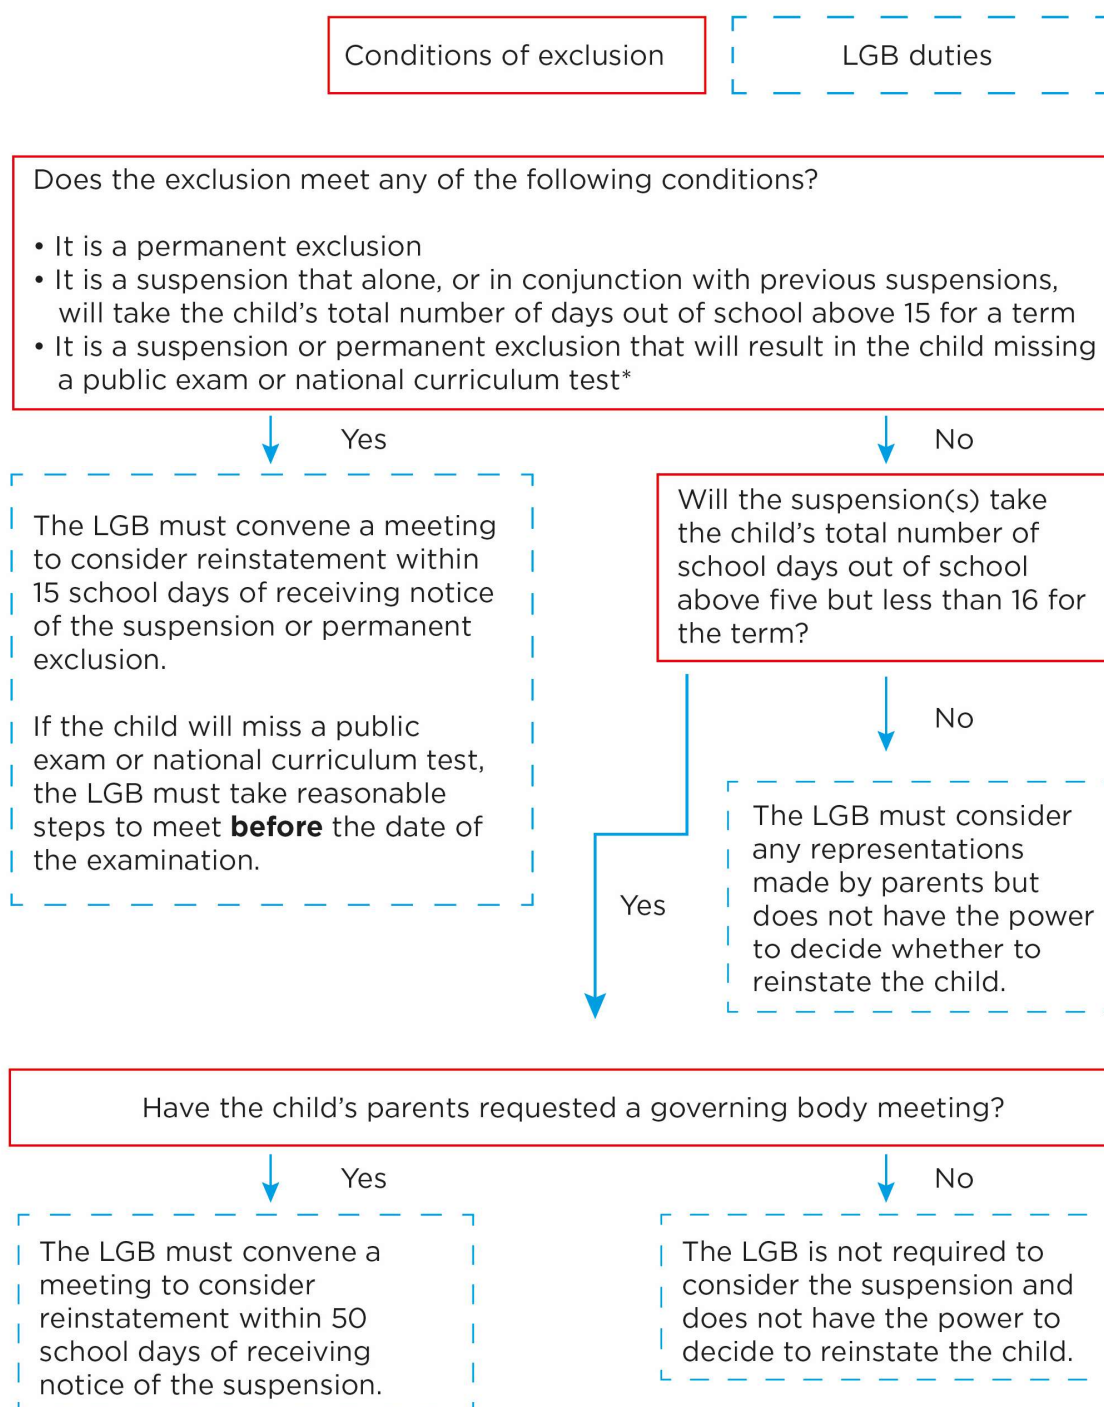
Conditions of exclusion

LGB duties

Does the exclusion meet any of the following conditions?

• It is a permanent exclusion
• It is a suspension that alone, or in conjunction with previous suspensions, will take the child's total number of days out of school above 15 for a term
• It is a suspension or permanent exclusion that will result in the child missing a public exam or national curriculum test*

Yes

No

The LGB must convene a meeting to consider reinstatement within 15 school days of receiving notice of the suspension or permanent exclusion.

If the child will miss a public exam or national curriculum test, the LGB must take reasonable steps to meet **before** the date of the examination.

Will the suspension(s) take the child's total number of school days out of school above five but less than 16 for the term?

No

Yes

The LGB must consider any representations made by parents but does not have the power to decide whether to reinstate the child.

Have the child's parents requested a governing body meeting?

Yes

No

The LGB must convene a meeting to consider reinstatement within 50 school days of receiving notice of the suspension.

The LGB is not required to consider the suspension and does not have the power to decide to reinstate the child.